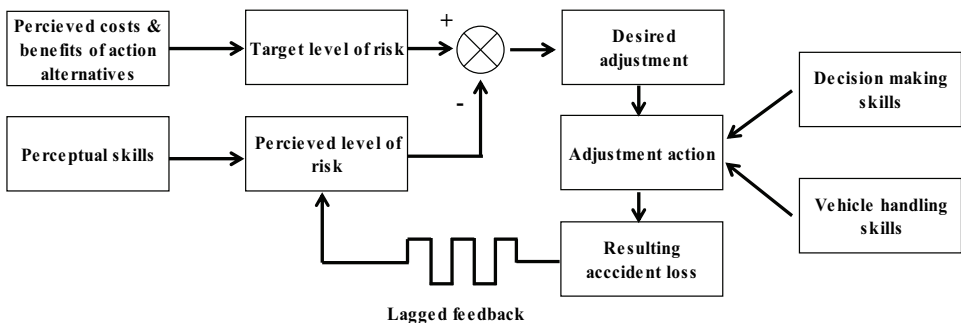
Percieved costs & benefits of action alternatives

Target level of risk

+

-

Desired adjustment

Decision making skills

Perceptual skills

Percieved level of risk

Adjustment action

Vehicle handling skills

Resulting acccident loss

Lagged feedback